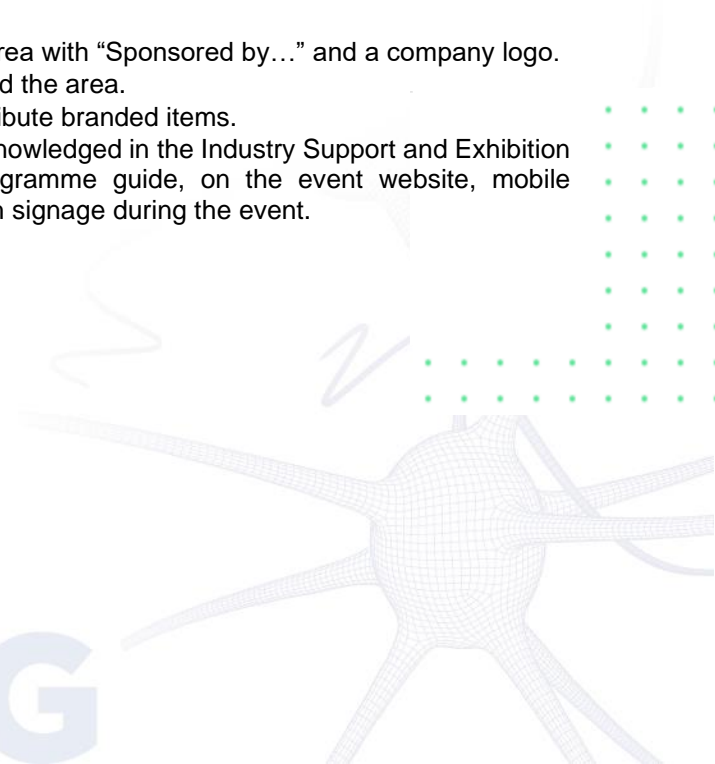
rea with “Sponsored by…” and a company logo.
d the area.
ibute branded items.
nowledged in the Industry Support and Exhibition gramme guide, on the event website, mobile n signage during the event.

G